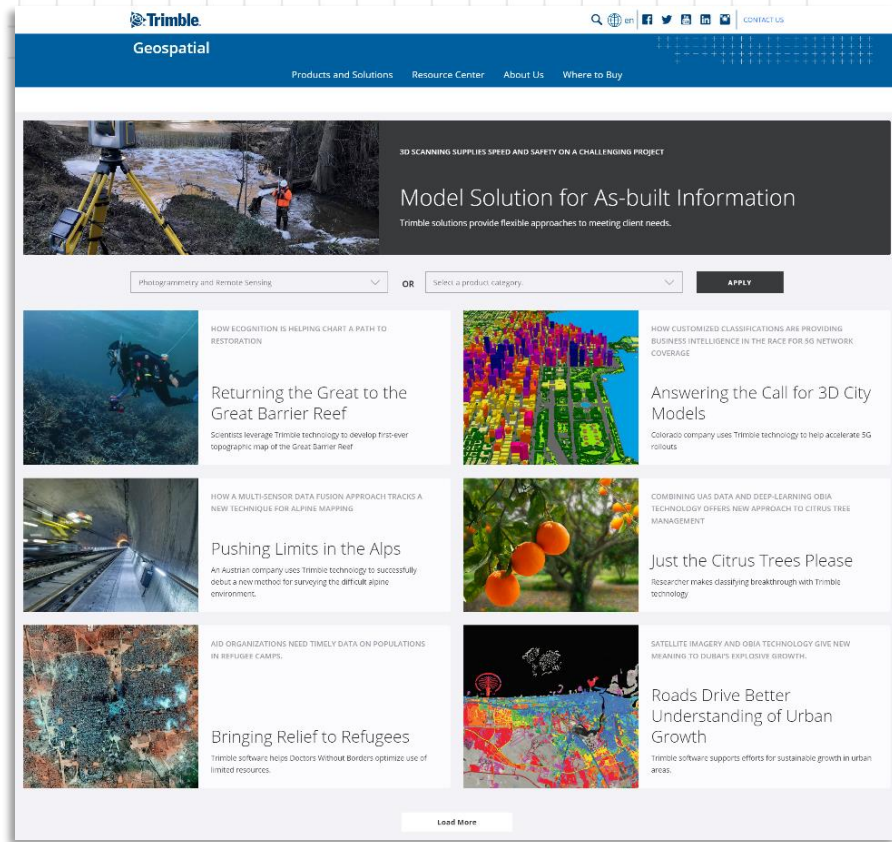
Trimble.

en

CONTACT US

Geospatial

Products and Solutions Resource Center About Us Where to Buy

3D SCANNING SUPPLIES SPEED AND SAFETY ON A CHALLENGING PROJECT

Model Solution for As-built Information

Trimble solutions provide flexible approaches to meeting client needs.

Photogrammetry and Remote Sensing

OR

Select a product category

APPLY

HOW ECOGNITION IS HELPING CHART A PATH TO RESTORATION

Returning the Great to the Great Barrier Reef

Scientists leverage Trimble technology to develop first-ever topographic map of the Great Barrier Reef

HOW CUSTOMIZED CLASSIFICATIONS ARE PROVIDING BUSINESS INTELLIGENCE IN THE RACE FOR 5G NETWORK COVERAGE

Answering the Call for 3D City Models

Colorado company uses Trimble technology to help accelerate 5G rollouts

HOW A MULTI-SENSOR DATA FUSION APPROACH TRACKS A NEW TECHNIQUE FOR ALPINE MAPPING

Pushing Limits in the Alps

An Austrian company uses Trimble technology to successfully debut a new method for surveying the difficult alpine environment.

COMBINING UAS DATA AND DEEP-LEARNING OBIA TECHNOLOGY OFFERS NEW APPROACH TO CITRUS TREE MANAGEMENT

Just the Citrus Trees Please

Researcher makes classifying breakthrough with Trimble technology

AID ORGANIZATIONS NEED TIMELY DATA ON POPULATIONS IN REFUGEE CAMPS.

Bringing Relief to Refugees

Trimble software helps Doctors Without Borders optimize use of limited resources.

SATELLITE IMAGERY AND OBIA TECHNOLOGY GIVE NEW MEANING TO DUBAI'S EXPLOSIVE GROWTH.

Roads Drive Better Understanding of Urban Growth

Trimble software supports efforts for sustainable growth in urban areas.

Load More